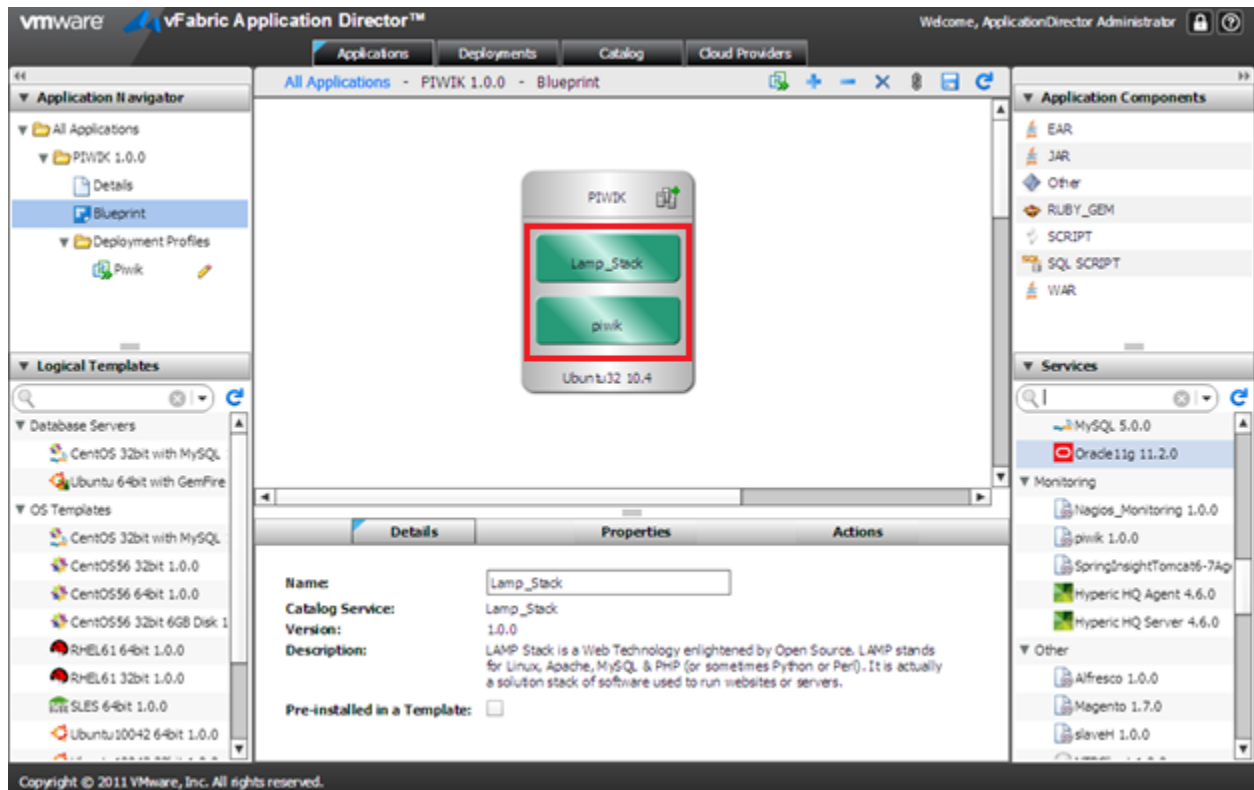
vmware vFabric Application Director™

Welcome, ApplicationDirector Administrator

Applications Deployments Catalog Cloud Providers

Application Navigator

All Applications
PIWIK 1.0.0
Details
Blueprint
Deployment Profiles
Piwik

All Applications - PIWIK 1.0.0 - Blueprint

PIWIK
Lamp_Stack
piwik
Ubuntu32 10.4

Application Components

EAR
JAR
Other
RUBY_GEM
SCRIPT
SQL SCRIPT
WAR

Logical Templates

Database Servers
CentOS 32bit with MySQL
Ubuntu 64bit with GemFire
OS Templates
CentOS 32bit with MySQL
CentOS56 32bit 1.0.0
CentOS56 64bit 1.0.0
CentOS56 32bit 6GB Disk 1
RHEL61 64bit 1.0.0
RHEL61 32bit 1.0.0
SLES 64bit 1.0.0
Ubuntu10042 64bit 1.0.0

Details Properties Actions

Name: Lamp_Stack
Catalog Service: Lamp_Stack
Version: 1.0.0
Description: LAMP Stack is a Web Technology enlightened by Open Source. LAMP stands for Linux, Apache, MySQL & PHP (or sometimes Python or Perl). It is actually a solution stack of software used to run websites or servers.
Pre-installed in a Template:

Services

MySQL 5.0.0
Oracle11g 11.2.0
Monitoring
Nagios_Monitoring 1.0.0
piwik 1.0.0
SpringInsightTomcat6-7Ag
Hyperic HQ Agent 4.6.0
Hyperic HQ Server 4.6.0
Other
Alfresco 1.0.0
Magento 1.7.0
slaveH 1.0.0

Copyright © 2011 VMware, Inc. All rights reserved.